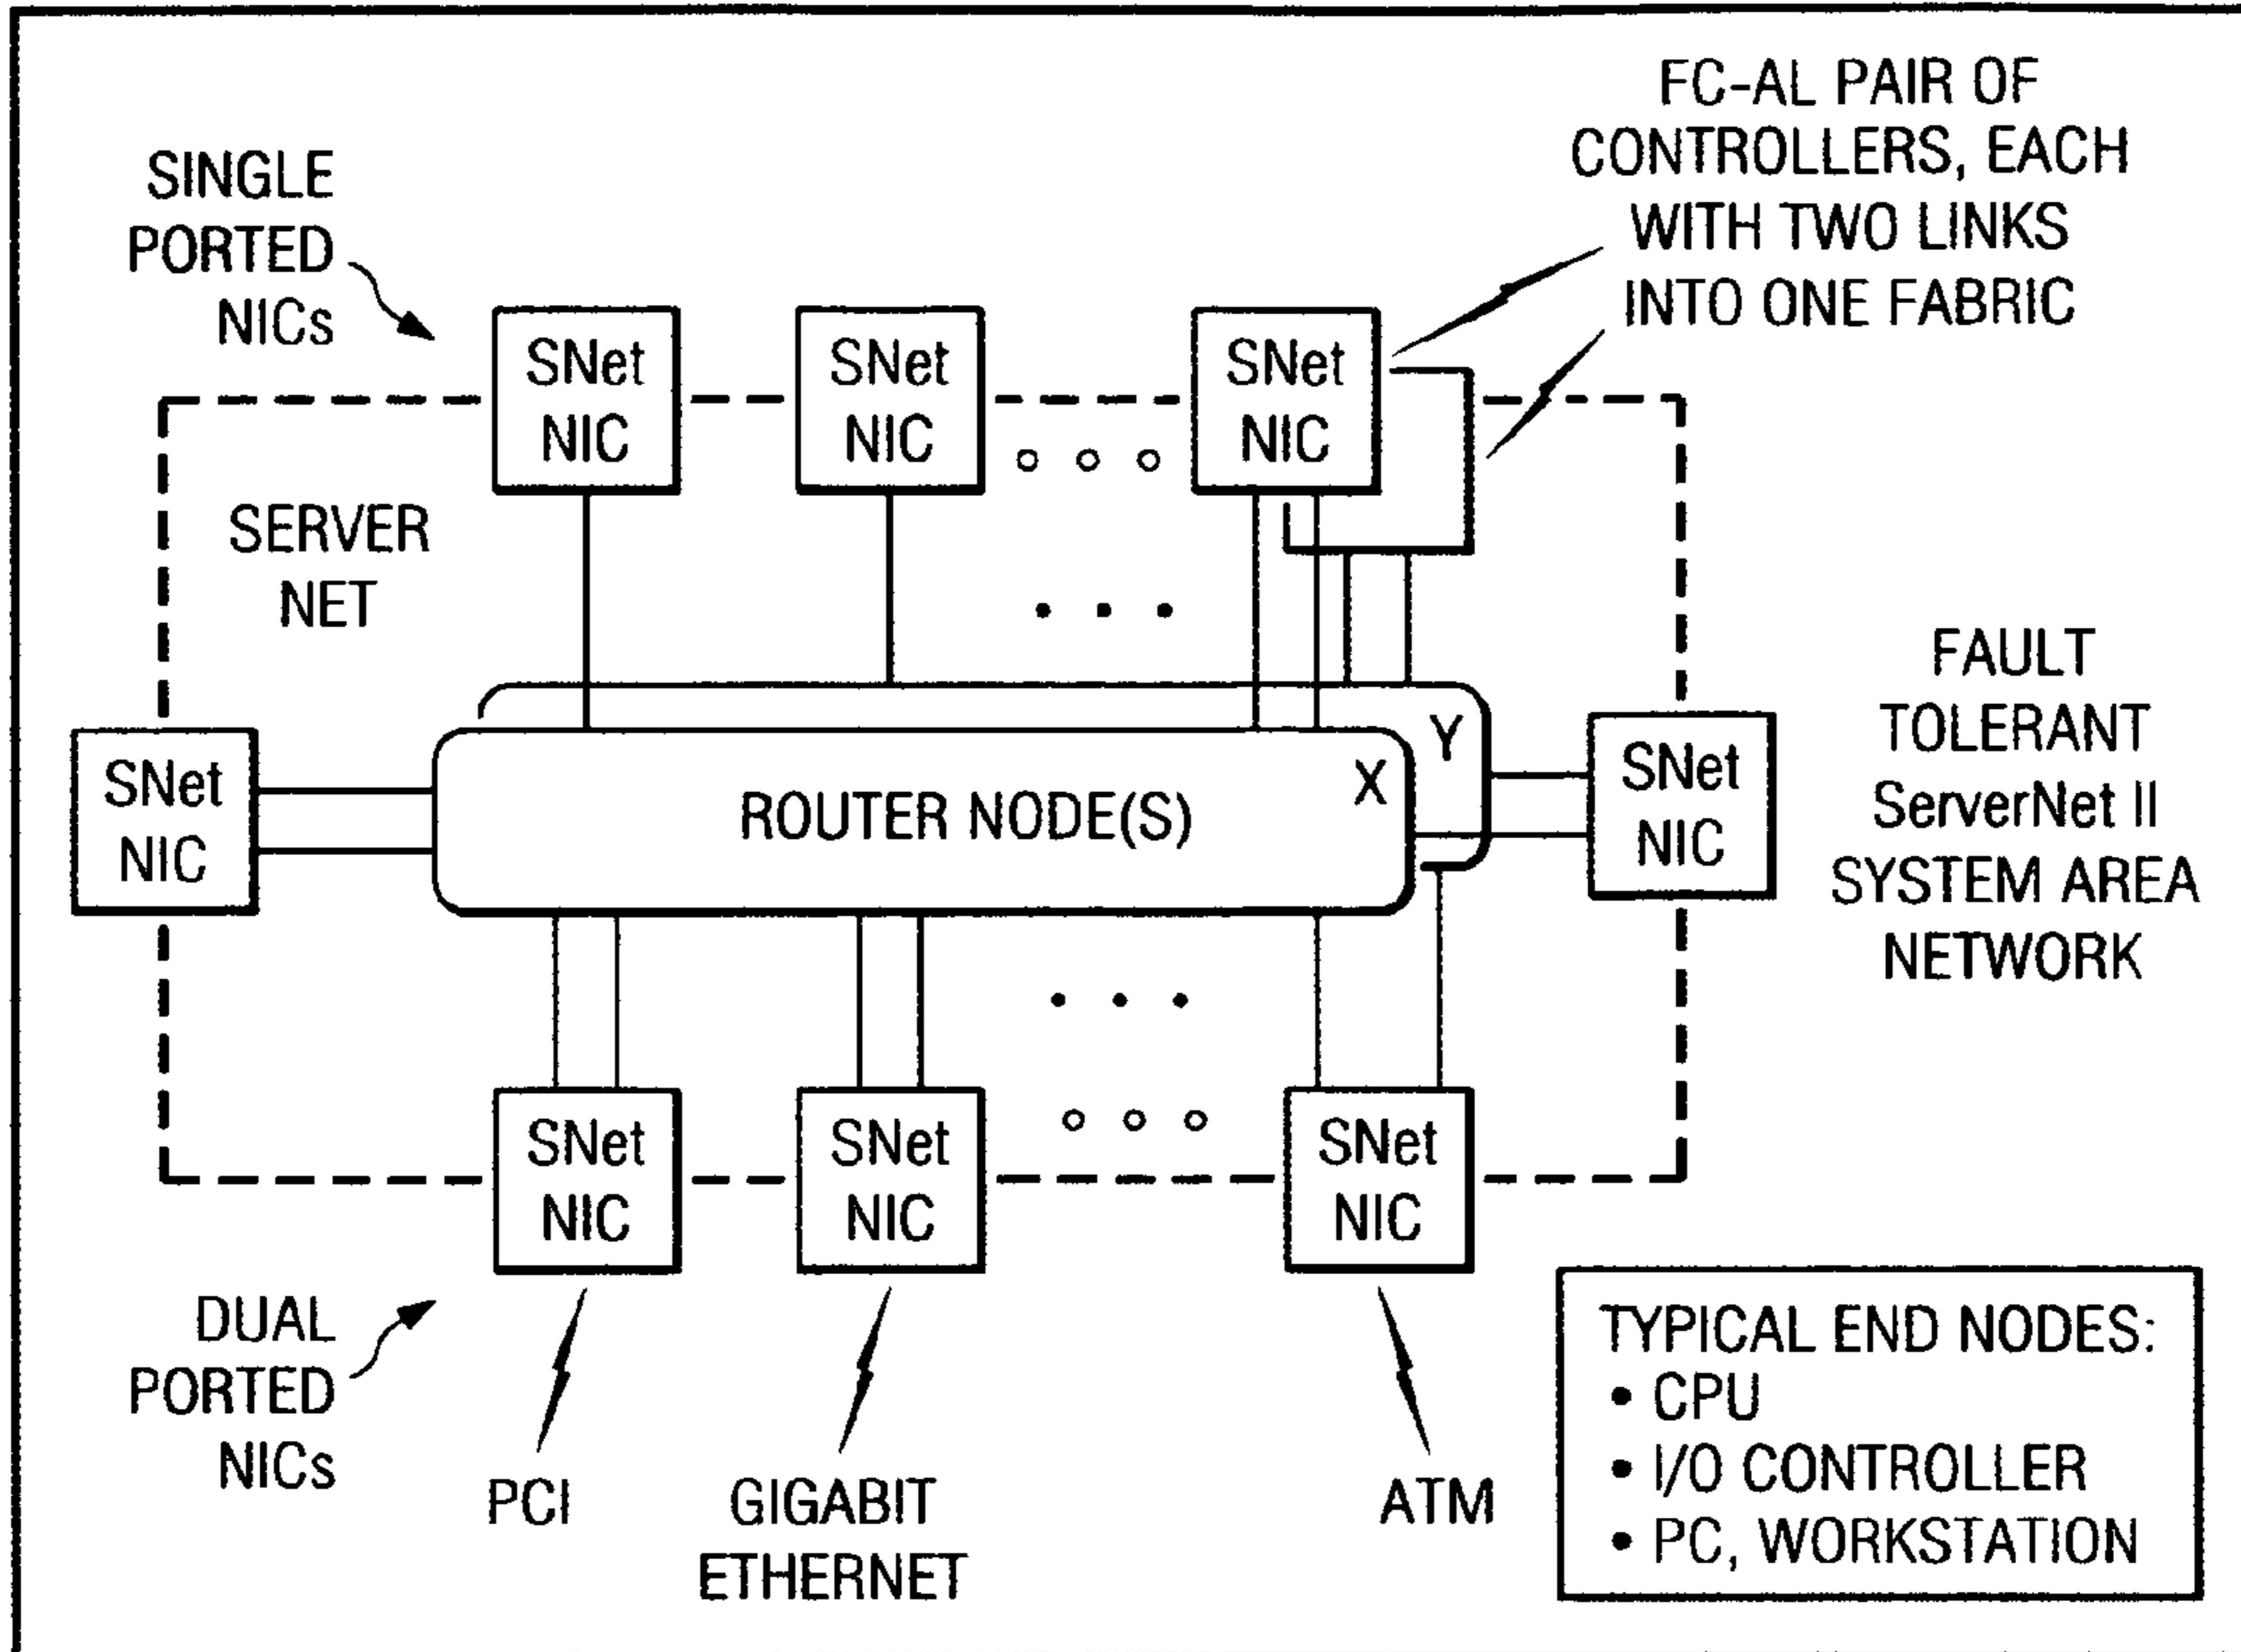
FC-AL PAIR OF CONTROLLERS, EACH WITH TWO LINKS INTO ONE FABRIC

SINGLE PORTED NICs

SNet NIC

SNet NIC

SNet NIC

SERVER NET

FAULT TOLERANT ServerNet II SYSTEM AREA NETWORK

SNet NIC

Y

X

ROUTER NODE(S)

SNet NIC

SNet NIC

SNet NIC

SNet NIC

DUAL PORTED NICs

PCI

GIGABIT ETHERNET

ATM

TYPICAL END NODES:
• CPU
• I/O CONTROLLER
• PC, WORKSTATION